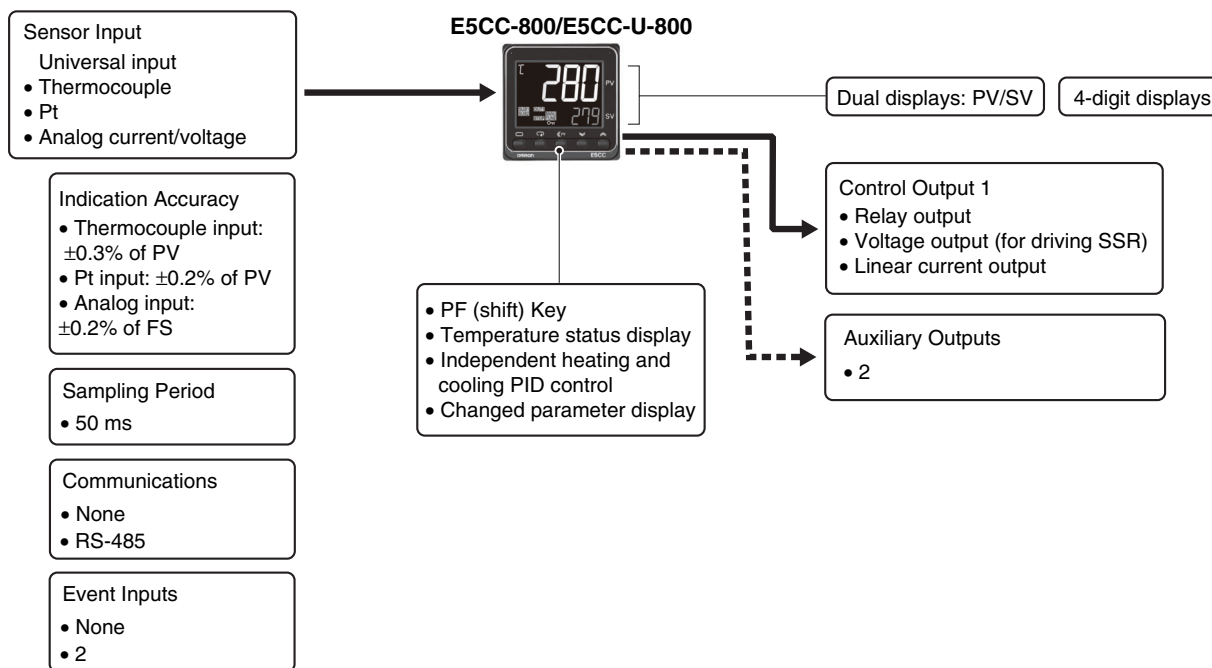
Sensor Input
Universal input
• Thermocouple
• Pt
• Analog current/voltage

Indication Accuracy
• Thermocouple input: ±0.3% of PV
• Pt input: ±0.2% of PV
• Analog input: ±0.2% of FS

Sampling Period
• 50 ms

Communications
• None
• RS-485

Event Inputs
• None
• 2

E5CC-800/E5CC-U-800

280
PV
279
SV
omron
E5CC

Dual displays: PV/SV

4-digit displays

Control Output 1
• Relay output
• Voltage output (for driving SSR)
• Linear current output

• PF (shift) Key
• Temperature status display
• Independent heating and cooling PID control
• Changed parameter display

Auxiliary Outputs
• 2